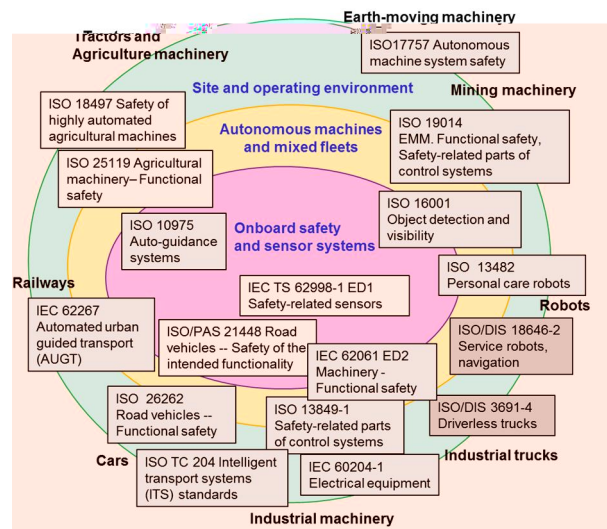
Tractors and Agriculture machinery

Earth-moving machinery

ISO17757 Autonomous machine system safety

Site and operating environment

Mining machinery

ISO 18497 Safety of highly automated agricultural machines

ISO 19014 EMM. Functional safety, Safety-related parts of control systems

Autonomous machines and mixed fleets

ISO 25119 Agricultural machinery– Functional safety

ISO 16001 Object detection and visibility

ISO 10975 Auto-guidance systems

Onboard safety and sensor systems

ISO 13482 Personal care robots

Railways

IEC TS 62998-1 ED1 Safety-related sensors

Robots

IEC 62267 Automated urban guided transport (AUGT)

ISO/PAS 21448 Road vehicles -- Safety of the intended functionality

IEC 62061 ED2 Machinery - Functional safety

ISO/DIS 18646-2 Service robots, navigation

ISO 26262 Road vehicles -- Functional safety

ISO 13849-1 Safety-related parts of control systems

ISO/DIS 3691-4 Driverless trucks

Cars

ISO TC 204 Intelligent transport systems (ITS) standards

IEC 60204-1 Electrical equipment

Industrial trucks

Industrial machinery